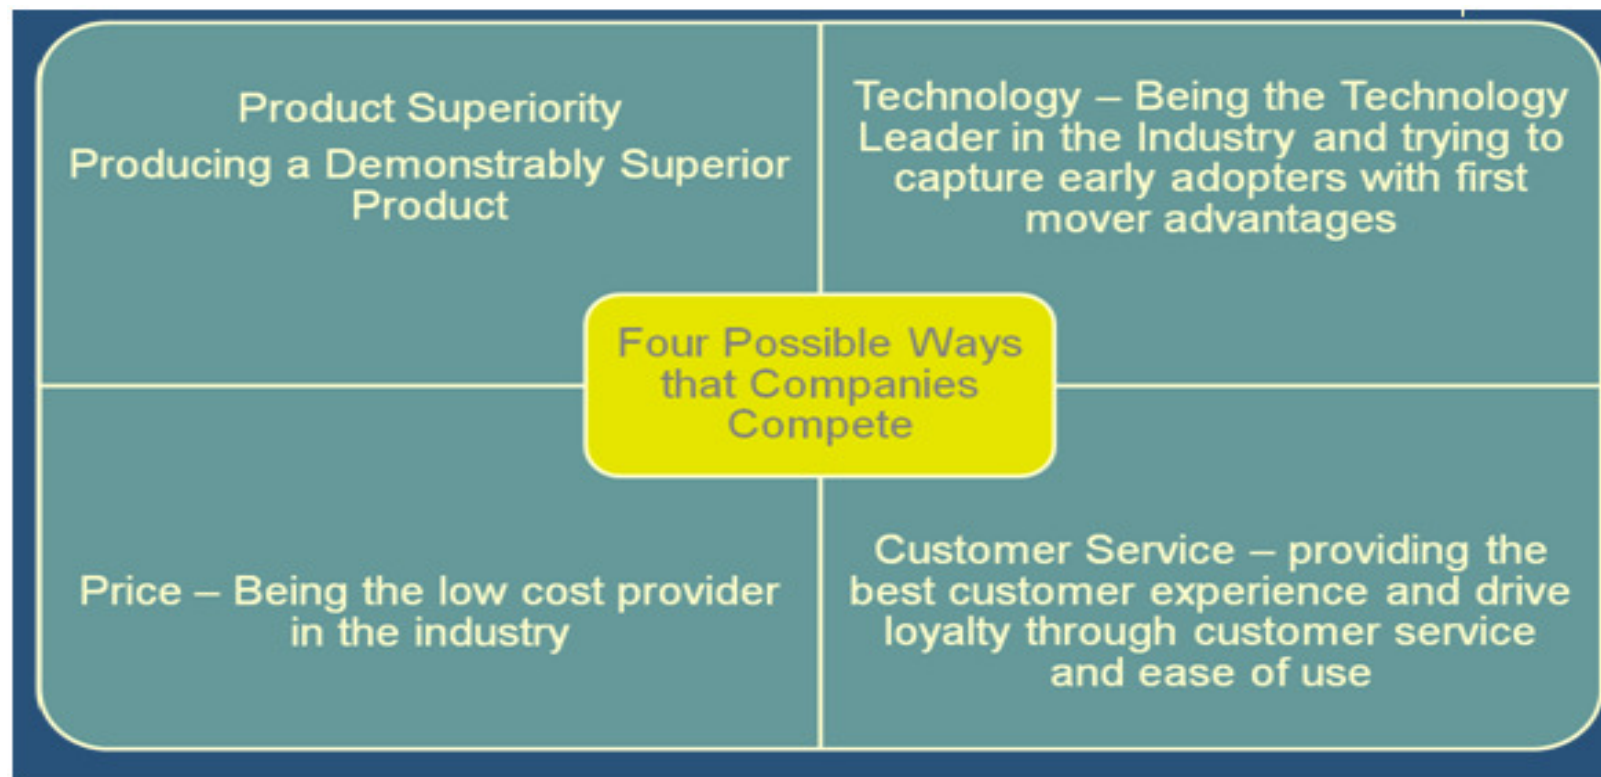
Product Superiority
Producing a Demonstrably Superior Product

Technology – Being the Technology Leader in the Industry and trying to capture early adopters with first mover advantages

Four Possible Ways that Companies Compete

Price – Being the low cost provider in the industry

Customer Service – providing the best customer experience and drive loyalty through customer service and ease of use